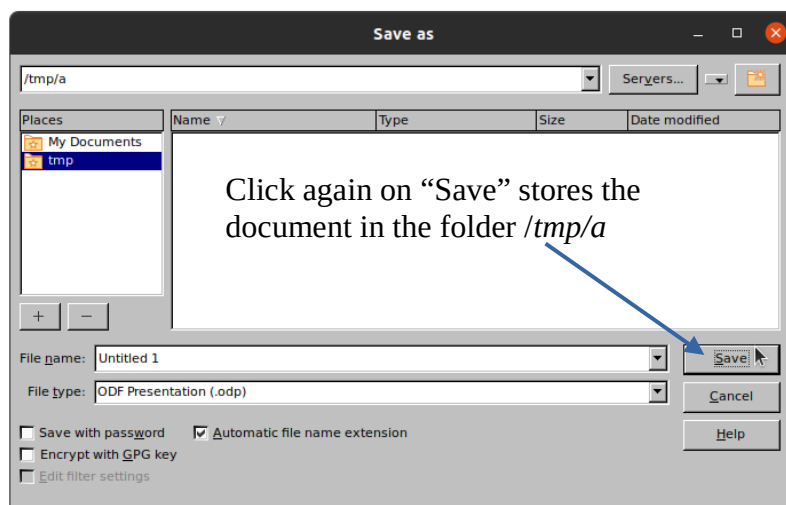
Save as

/tmp/a

Servers...

| Places |
|---|
| My Documents |
| tmp |

| Name | Type | Size | Date modified |
|---|---|---|---|

Click again on “Save” stores the document in the folder /*tmp/a*

+ −

File name: Untitled 1

File type: ODF Presentation (.odp)

Save

Cancel

Help

Save with password

Automatic file name extension

Encrypt with GPG key

Edit filter settings